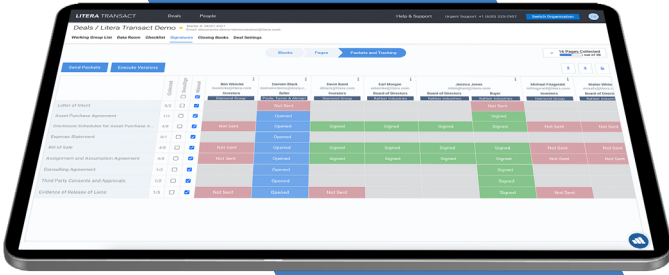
LITERA TRANSACT Deals People Help & Support Switch Organization

Deals / Litera Transact Demo

Working Group List Data Room Checklist Signatures Closing Books Deal Settings

Blocks Pages Packets and Tracking

Send Packets Execute Versions

Letter of Intent

Asset Purchase Agreement

Disclosure Schedules for Asset Purchase A...

Escrow Statement

Bill of Sale

Assignment and Assumption Agreement

Consulting Agreement

Third Party Consents and Approvals

Evidence of Releases of Liens

Ben Wilcox
Investors
Diamond Group

Damien Black
Seller
Cooke, Tucker & Hutchinson

David Bold
Investors
Diamond Group

Earl Morgan
Board of Directors
Rahlan Industries

Jessica Jones
Board of Directors
Rahlan Industries

Buyer
Rahlan Industries

Michael Fitzgerald
Investors
Diamond Group

Not Sent

Opened

Signed

Not Sent

Opened

Signed

Signed

Signed

Not Sent

Not Sent

Not Sent

Opened

Signed

Signed

Signed

Signed

Not Sent

Not Sent

Not Sent

Opened

Signed

Signed

Signed

Signed

Not Sent

Not Sent

Opened

Signed

Opened

Signed

Not Sent

Opened

Signed

Not Sent